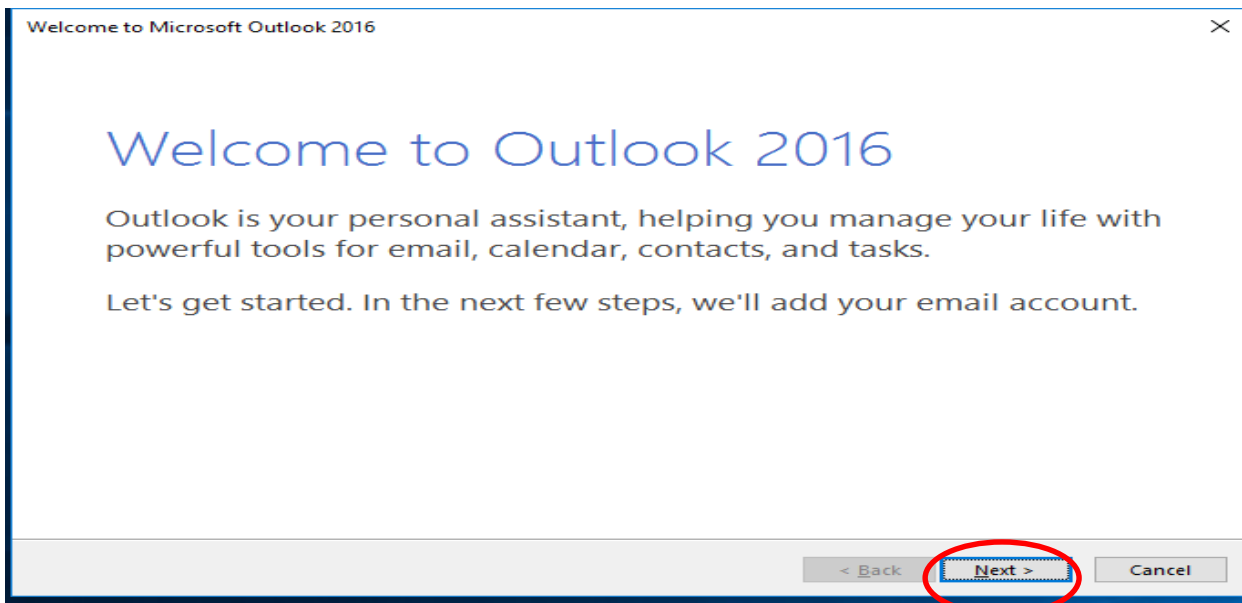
Welcome to Microsoft Outlook 2016

×

Welcome to Outlook 2016

Outlook is your personal assistant, helping you manage your life with powerful tools for email, calendar, contacts, and tasks.

Let's get started. In the next few steps, we'll add your email account.

< Back

Next >

Cancel